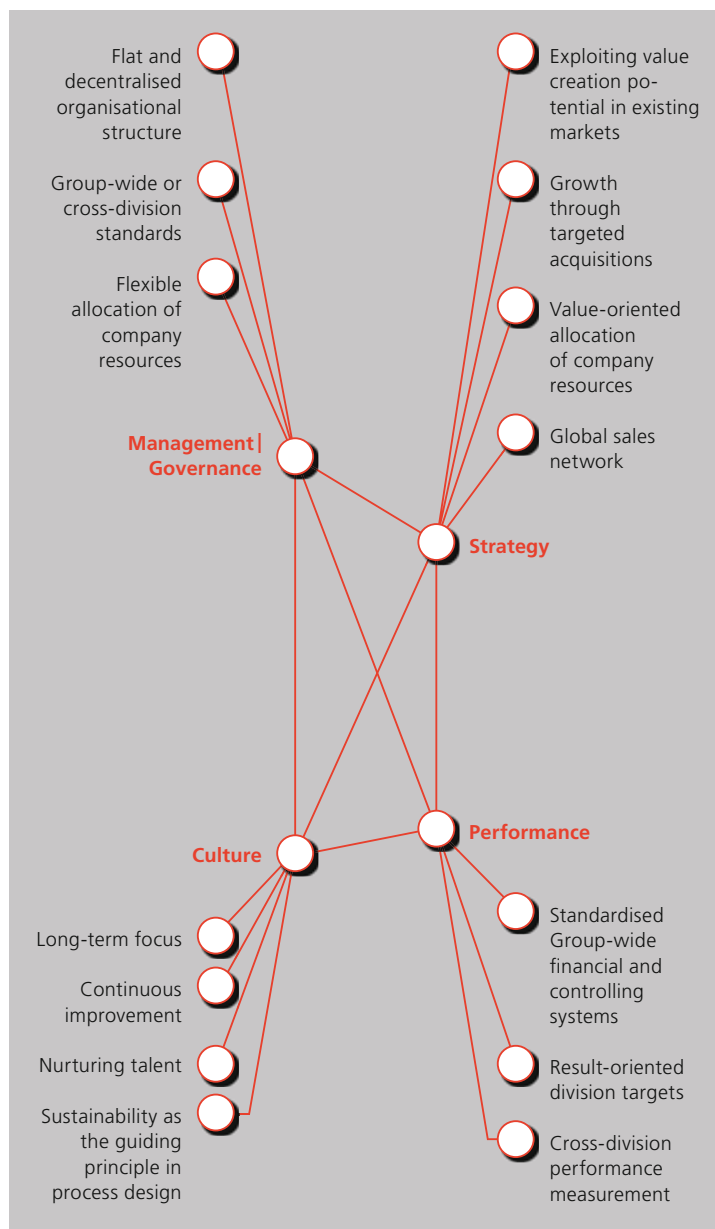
Flat and decentralised organisational structure

Group-wide or cross-division standards

Flexible allocation of company resources

Exploiting value creation potential in existing markets

Growth through targeted acquisitions

Value-oriented allocation of company resources

Global sales network

Management| Governance

Strategy

Culture

Performance

Long-term focus

Continuous improvement

Nurturing talent

Sustainability as the guiding principle in process design

Standardised Group-wide financial and controlling systems

Result-oriented division targets

Cross-division performance measurement